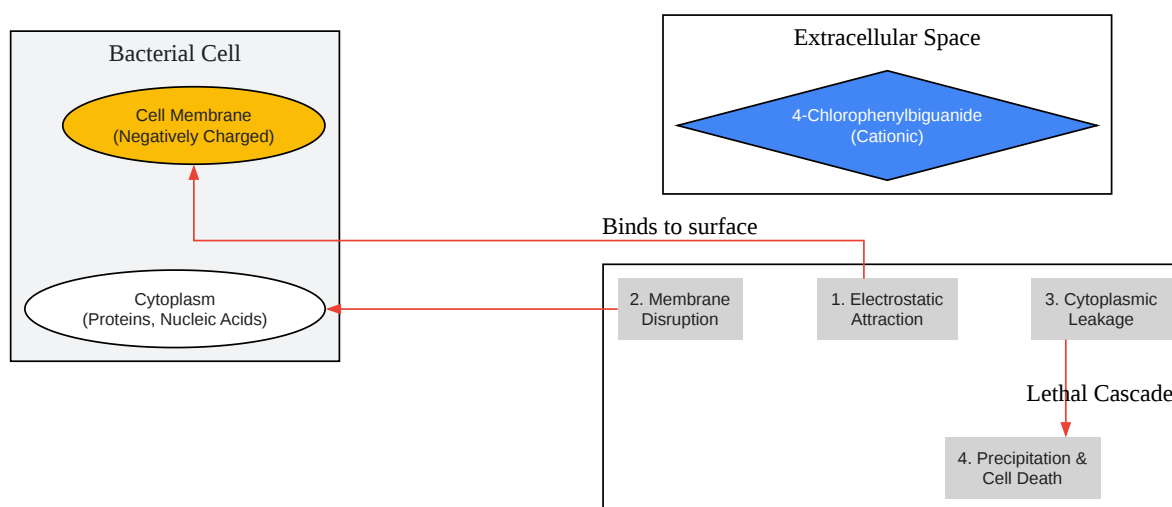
Bacterial Cell

Cell Membrane
(Negatively Charged)

Cytoplasm
(Proteins, Nucleic Acids)

Extracellular Space

4-Chlorophenylbiguanide
(Cationic)

Binds to surface

2. Membrane Disruption

1. Electrostatic Attraction

3. Cytoplasmic Leakage

Lethal Cascade

4. Precipitation & Cell Death